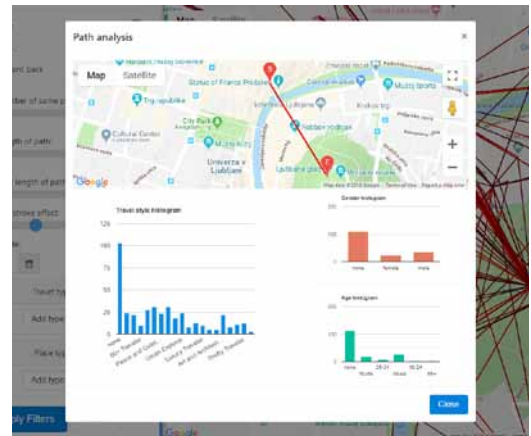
Path analysis

×

Map Satellite

Statue of France Prešeren

Trg republike

City Park

Cultural Center

Univerza v Ljubljani

Ljubljana Castle

Google

Map data ©2018 Google Terms of Use Report a map error

Travel style histogram

125

100

75

50

25

0

none

50+ Traveller

Peace and Quiet

Urban Explorer

Luxury Traveller

Art and Architecture

Thrifty Traveller

Gender histogram

none female male

Age histogram

none

18-24

25-34

35-49

50+

Close

Map

ent back

mber of same p

gth of path

length of path

arrows effect

te

Travel type

Add type

Place type

Add type

ply Filters

Google